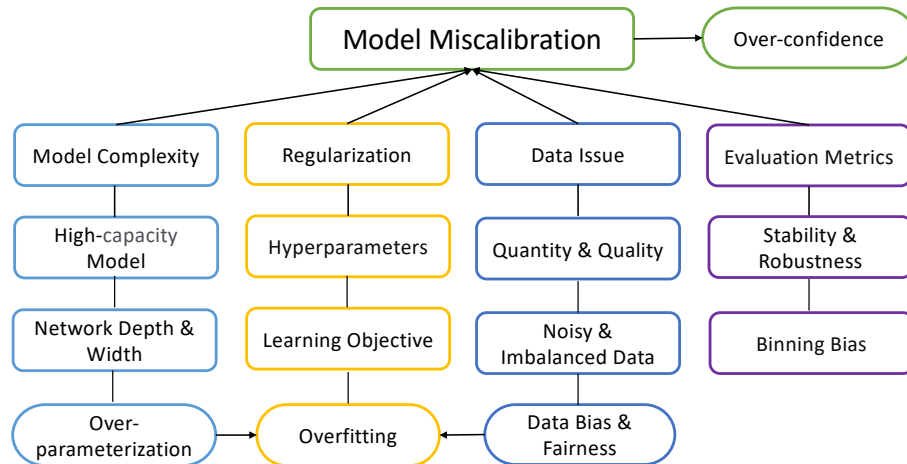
Model Miscalibration

Over-confidence

Model Complexity

High-capacity Model

Network Depth & Width

Over-parameterization

Regularization

Hyperparameters

Learning Objective

Overfitting

Data Issue

Quantity & Quality

Noisy & Imbalanced Data

Data Bias & Fairness

Evaluation Metrics

Stability & Robustness

Binning Bias